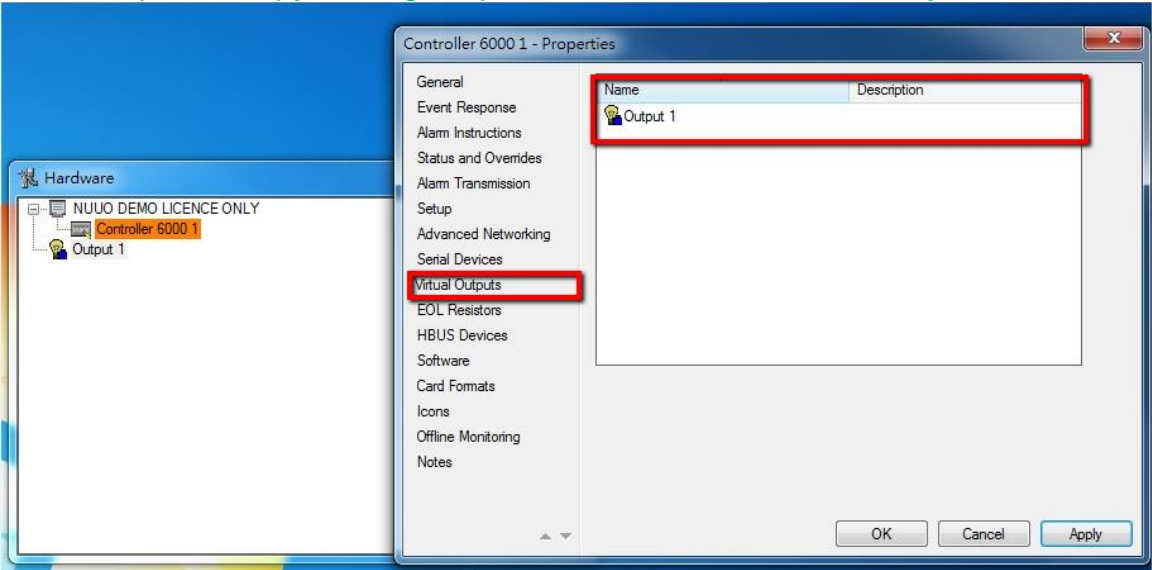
Controller 6000 1 - Properties

General
Event Response
Alarm Instructions
Status and Overrides
Alarm Transmission
Setup
Advanced Networking
Serial Devices
Virtual Outputs
EOL Resistors
HBUS Devices
Software
Card Formats
Icons
Offline Monitoring
Notes

| Name | Description |
|---|---|
| Output 1 | |

OK
Cancel
Apply

Hardware
NUUO DEMO LICENCE ONLY
Controller 6000 1
Output 1